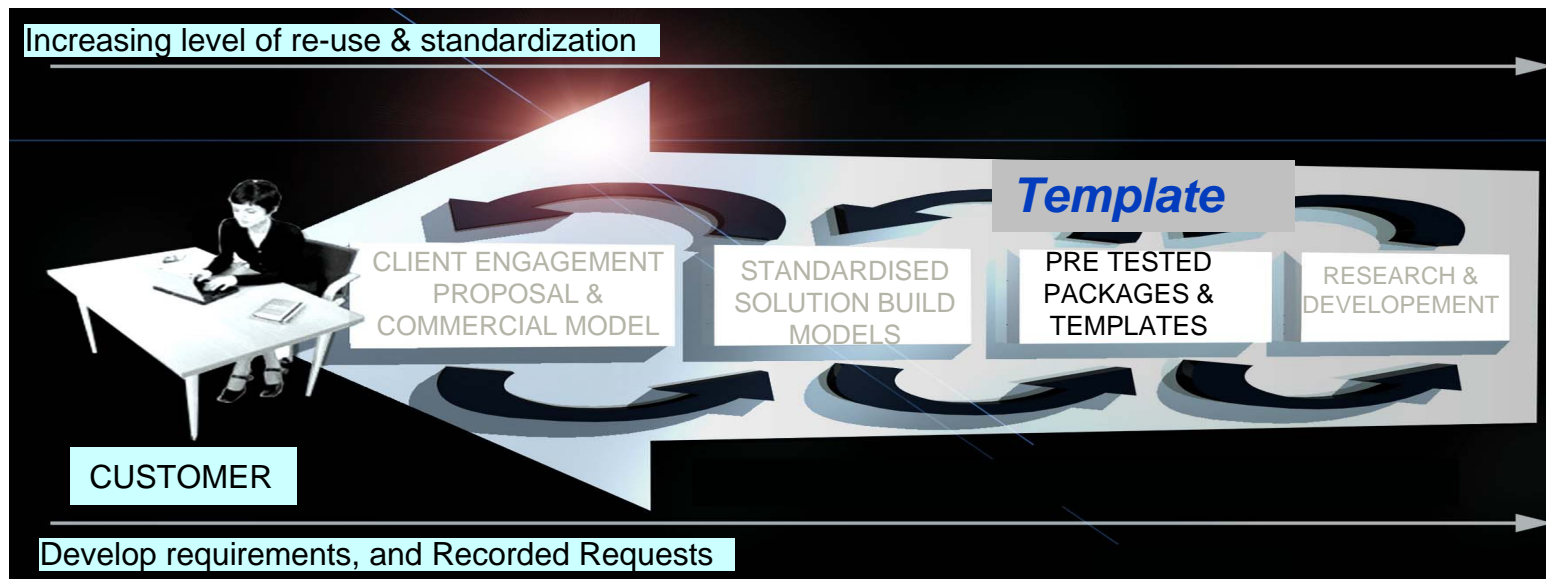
Increasing level of re-use & standardization

Template

CLIENT ENGAGEMENT PROPOSAL & COMMERCIAL MODEL

STANDARDISED SOLUTION BUILD MODELS

PRE TESTED PACKAGES & TEMPLATES

RESEARCH & DEVELOPEMENT

CUSTOMER

Develop requirements, and Recorded Requests